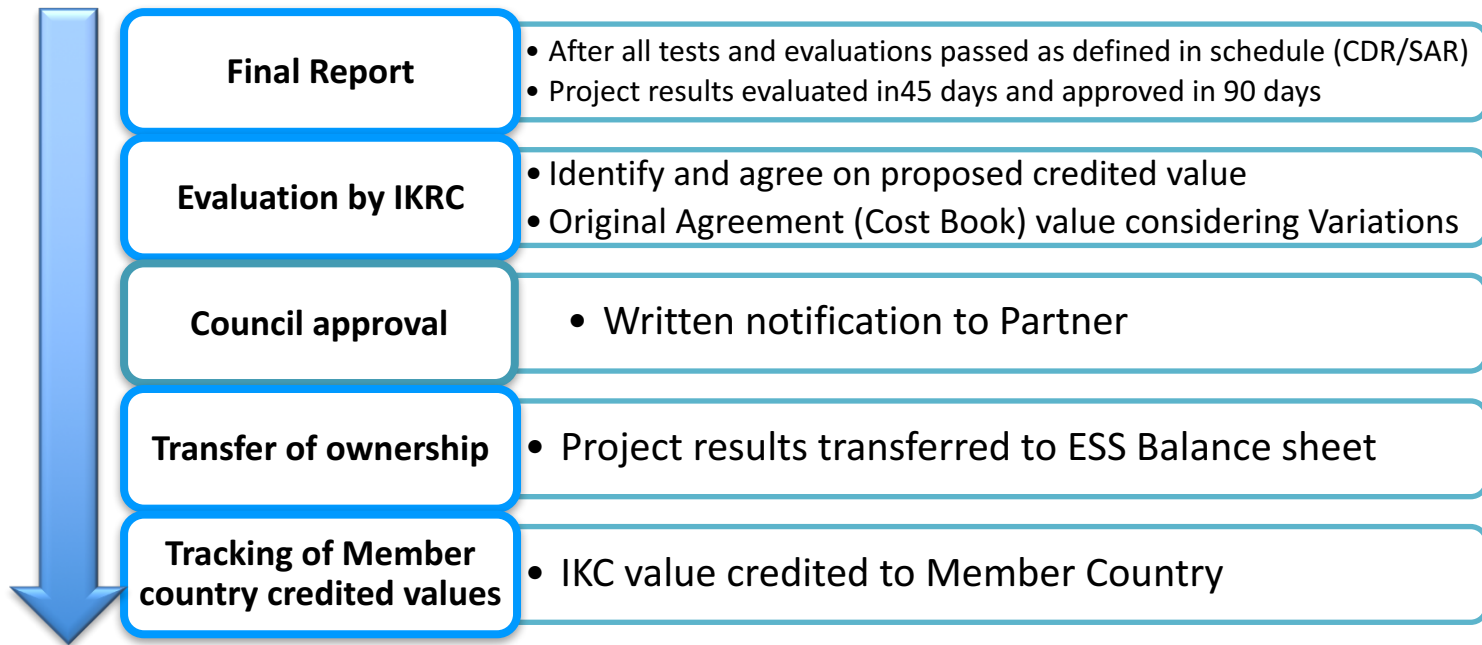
Final Report

• After all tests and evaluations passed as defined in schedule (CDR/SAR)
• Project results evaluated in45 days and approved in 90 days

Evaluation by IKRC

• Identify and agree on proposed credited value
• Original Agreement (Cost Book) value considering Variations

Council approval

• Written notification to Partner

Transfer of ownership

• Project results transferred to ESS Balance sheet

Tracking of Member country credited values

• IKC value credited to Member Country